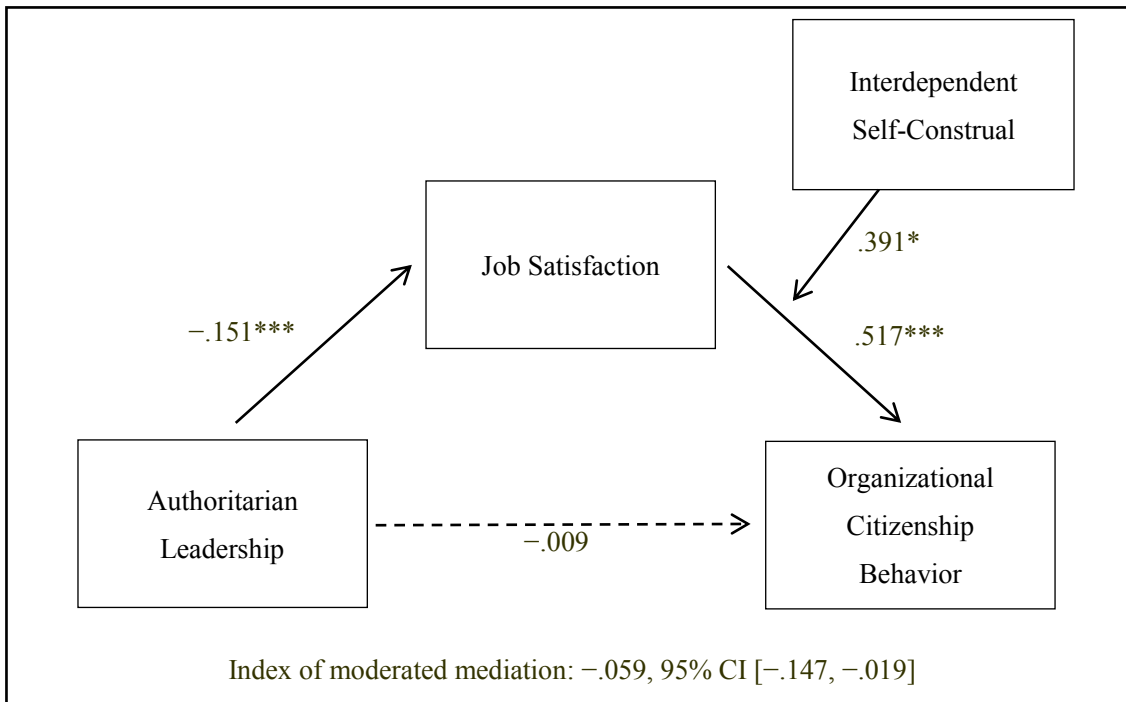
Interdependent Self-Construal

Job Satisfaction

.391*

−.151***

.517***

Authoritarian Leadership

−.009

Organizational Citizenship Behavior

Index of moderated mediation: −.059, 95% CI [−.147, −.019]